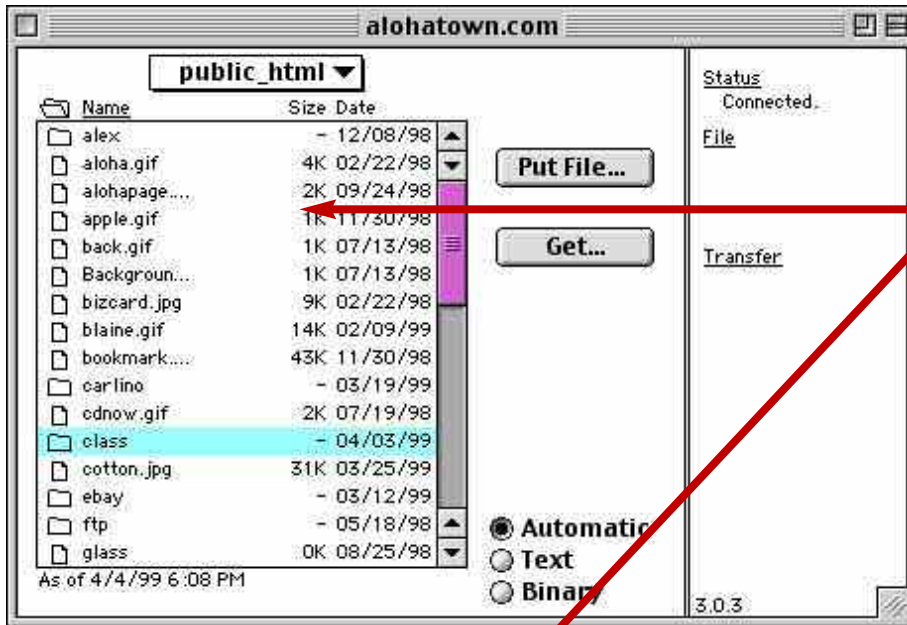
alohatown.com

public_html

| Name | Size | Date |
|---|---|---|
| alex | - | 12/08/98 |
| aloha.gif | 4K | 02/22/98 |
| alohapage.... | 2K | 09/24/98 |
| apple.gif | 1K | 11/30/98 |
| back.gif | 1K | 07/13/98 |
| Backgroun... | 1K | 07/13/98 |
| bizcard.jpg | 9K | 02/22/98 |
| blaine.gif | 14K | 02/09/99 |
| bookmark.... | 43K | 11/30/98 |
| carlino | - | 03/19/99 |
| cdnow.gif | 2K | 07/19/98 |
| class | - | 04/03/99 |
| cotton.jpg | 31K | 03/25/99 |
| ebay | - | 03/12/99 |
| ftp | - | 05/18/98 |
| glass | 0K | 08/25/98 |

As of 4/4/99 6:08 PM

Put File...

Get...

Automatic
Text
Binary

Status
Connected.

File

Transfer

3.0.3